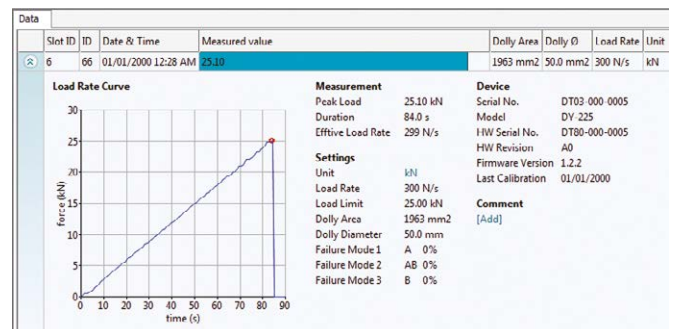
Data

| Slot ID | ID | Date & Time | Measured value | Dolly Area | Dolly Ø | Load Rate | Unit |
|---|---|---|---|---|---|---|---|
| 6 | 66 | 01/01/2000 12:28 AM | 25.10 | 1963 mm2 | 50.0 mm2 | 300 N/s | kN |

Load Rate Curve

force (kN)
0 5 10 15 20 25 30
time (s)
0 10 20 30 40 50 60 70 80 90

Measurement
Peak Load 25.10 kN
Duration 84.0 s
Efftive Load Rate 299 N/s

Settings
Unit kN
Load Rate 300 N/s
Load Limit 25.00 kN
Dolly Area 1963 mm2
Dolly Diameter 50.0 mm
Failure Mode 1 A 0%
Failure Mode 2 AB 0%
Failure Mode 3 B 0%

Device
Serial No. DT03-000-0005
Model DY-225
HW Serial No. DT80-000-0005
HW Revision A0
Firmware Version 1.2.2
Last Calibration 01/01/2000

Comment
[Add]